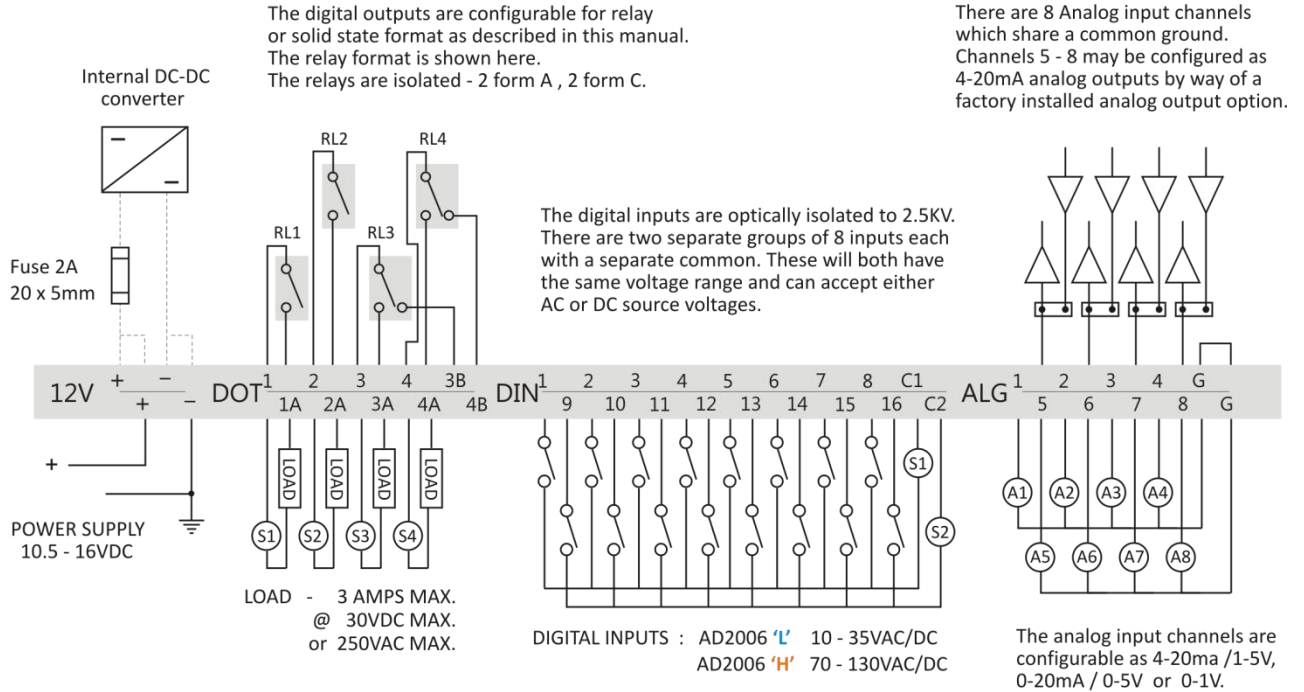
The digital outputs are configurable for relay or solid state format as described in this manual.
The relay format is shown here.
The relays are isolated - 2 form A , 2 form C.

There are 8 Analog input channels which share a common ground. Channels 5 - 8 may be configured as 4-20mA analog outputs by way of a factory installed analog output option.

Internal DC-DC converter

RL2
RL4
RL1
RL3

The digital inputs are optically isolated to 2.5KV. There are two separate groups of 8 inputs each with a separate common. These will both have the same voltage range and can accept either AC or DC source voltages.

Fuse 2A
20 x 5mm

12V + − + −
DOT 1 2 3 4 3B 1A 2A 3A 4A 4B
DIN 1 2 3 4 5 6 7 8 C1 9 10 11 12 13 14 15 16 C2
ALG 1 2 3 4 G 5 6 7 8 G

LOAD LOAD LOAD LOAD
S1 S2 S3 S4
S1 S2
A1 A2 A3 A4
A5 A6 A7 A8

+
POWER SUPPLY
10.5 - 16VDC

LOAD - 3 AMPS MAX.
@ 30VDC MAX.
or 250VAC MAX.

DIGITAL INPUTS : AD2006 'L' 10 - 35VAC/DC
AD2006 'H' 70 - 130VAC/DC

The analog input channels are configurable as 4-20ma /1-5V, 0-20mA / 0-5V or 0-1V.